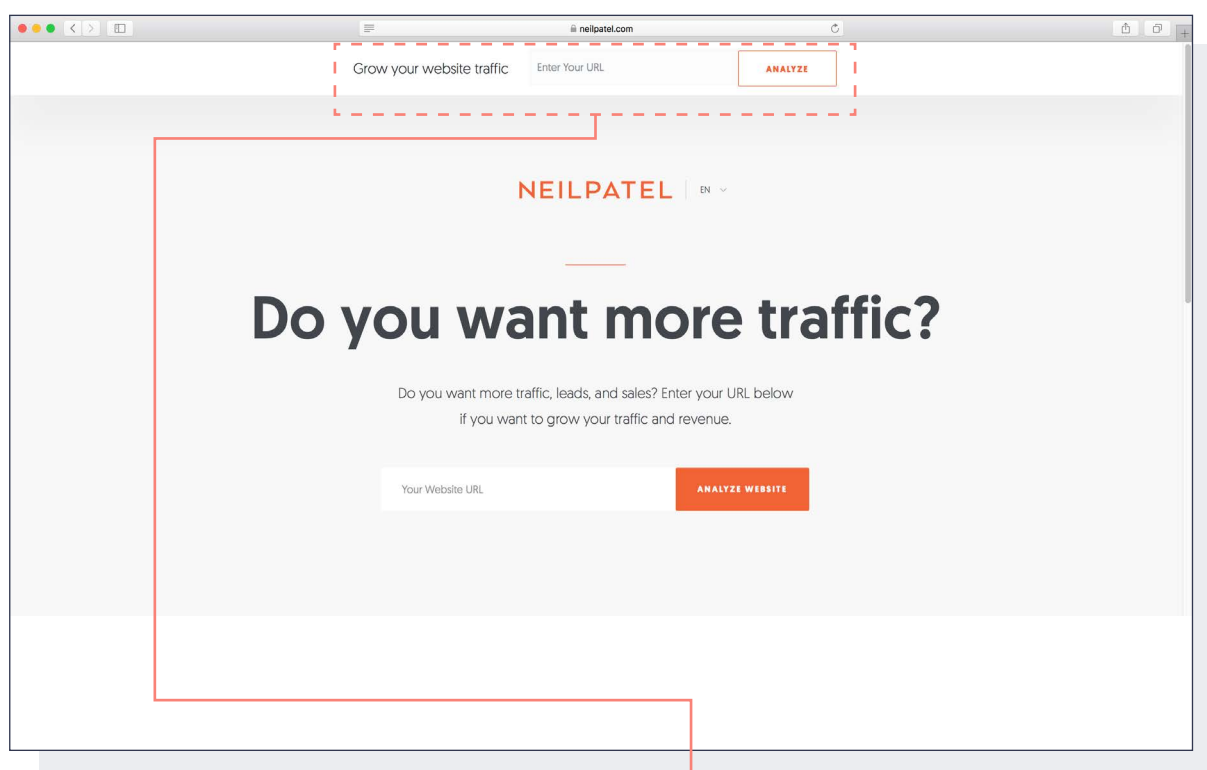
neilpatel.com

Grow your website traffic
Enter Your URL
ANALYZE

NEILPATEL
EN

Do you want more traffic?

Do you want more traffic, leads, and sales? Enter your URL below if you want to grow your traffic and revenue.

Your Website URL
ANALYZE WEBSITE